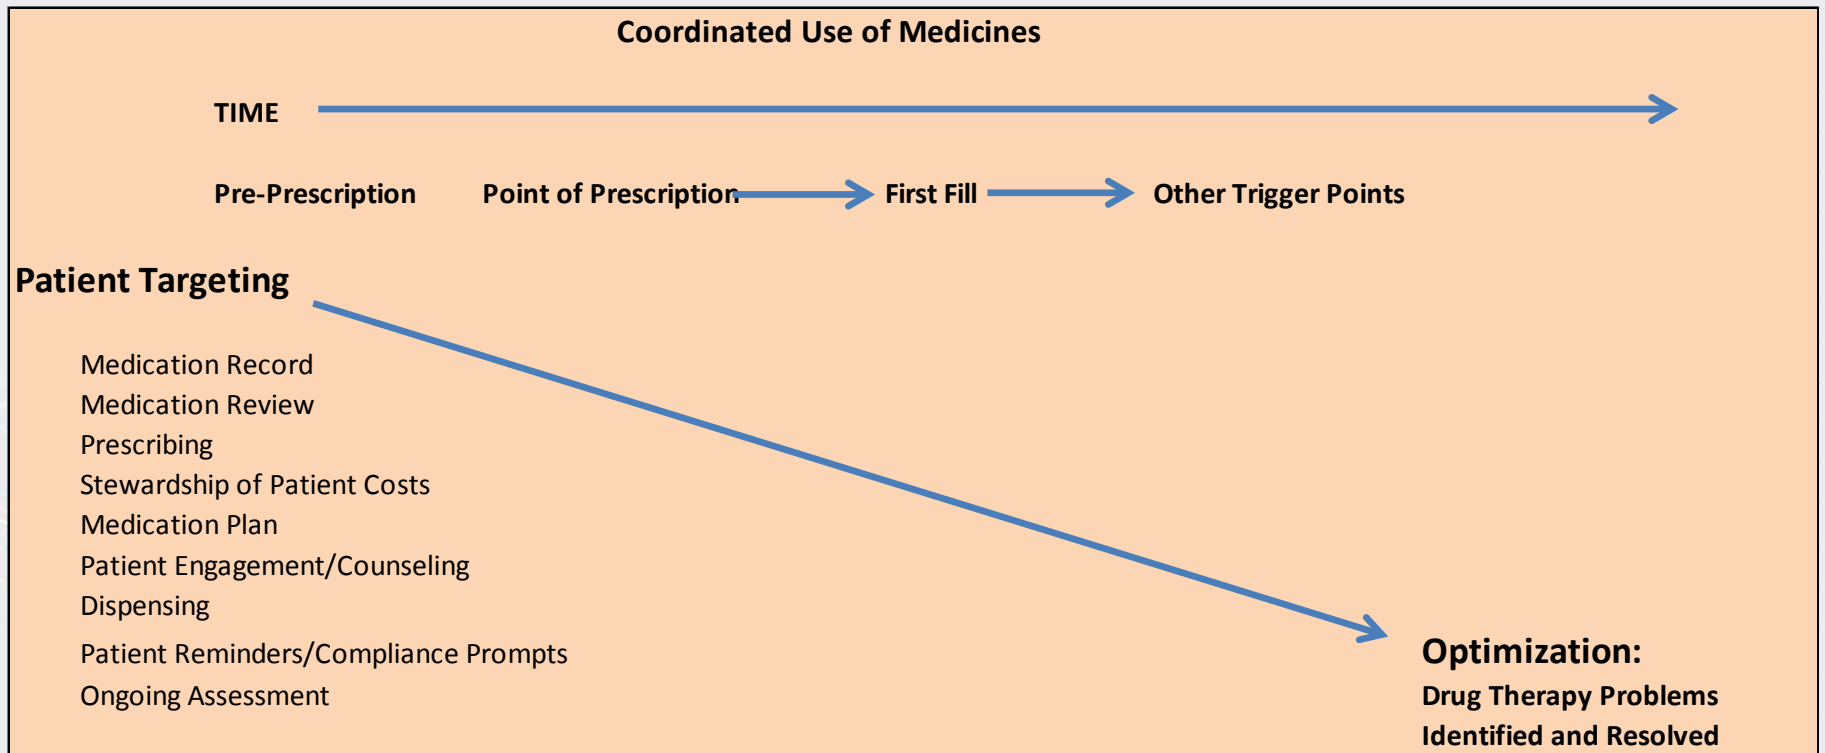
Coordinated Use of Medicines

TIME

Pre-Prescription Point of Prescription First Fill Other Trigger Points

Patient Targeting

Medication Record
Medication Review
Prescribing
Stewardship of Patient Costs
Medication Plan
Patient Engagement/Counseling
Dispensing
Patient Reminders/Compliance Prompts
Ongoing Assessment

Optimization:
Drug Therapy Problems Identified and Resolved